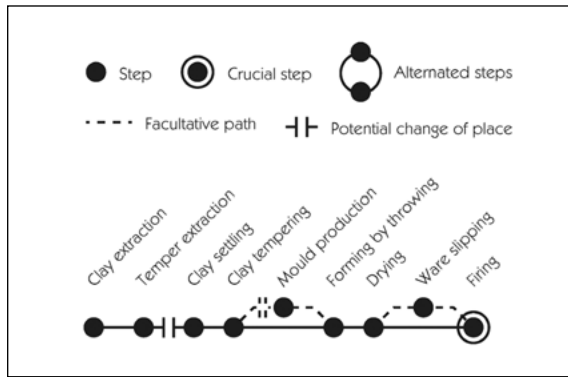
Step Crucial step Alternated steps

Facultative path Potential change of place

Clay extraction
Temper extraction
Clay settling
Clay tempering
Mould production
Forming by throwing
Drying
Ware slipping
Firing